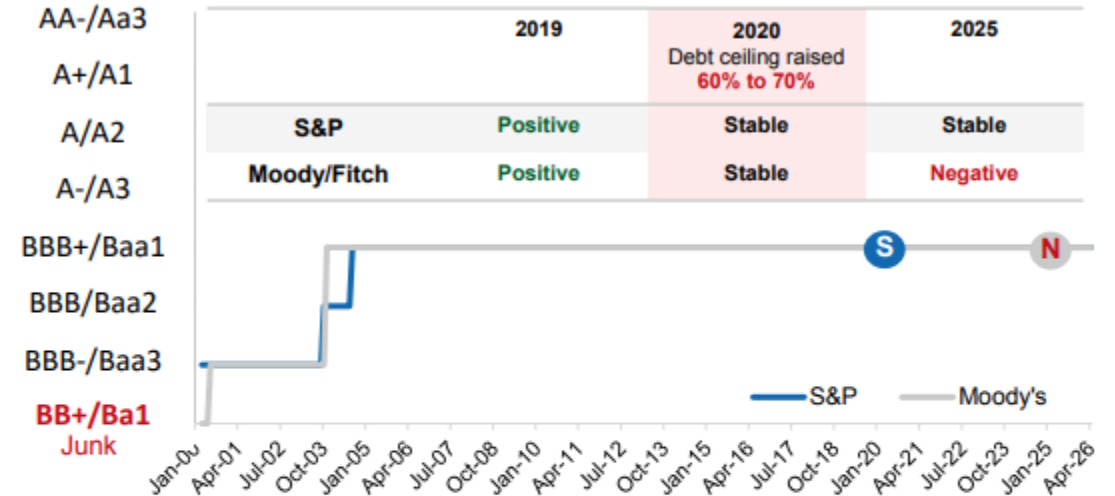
AA-/Aa3
A+/A1
A/A2
A-/A3
BBB+/Baa1
BBB/Baa2
BBB-/Baa3
BB+/Ba1
Junk

| | 2019 | 2020 Debt ceiling raised 60% to 70% | 2025 |
|---|---|---|---|
| S&P | Positive | Stable | Stable |
| Moody/Fitch | Positive | Stable | Negative |

S
N

S&P
Moody's

Jan-00 Apr-01 Jul-02 Oct-03 Jan-05 Apr-06 Jul-07 Oct-08 Jan-10 Apr-11 Jul-12 Oct-13 Jan-15 Apr-16 Jul-17 Oct-18 Jan-20 Apr-21 Jul-22 Oct-23 Jan-25 Apr-26